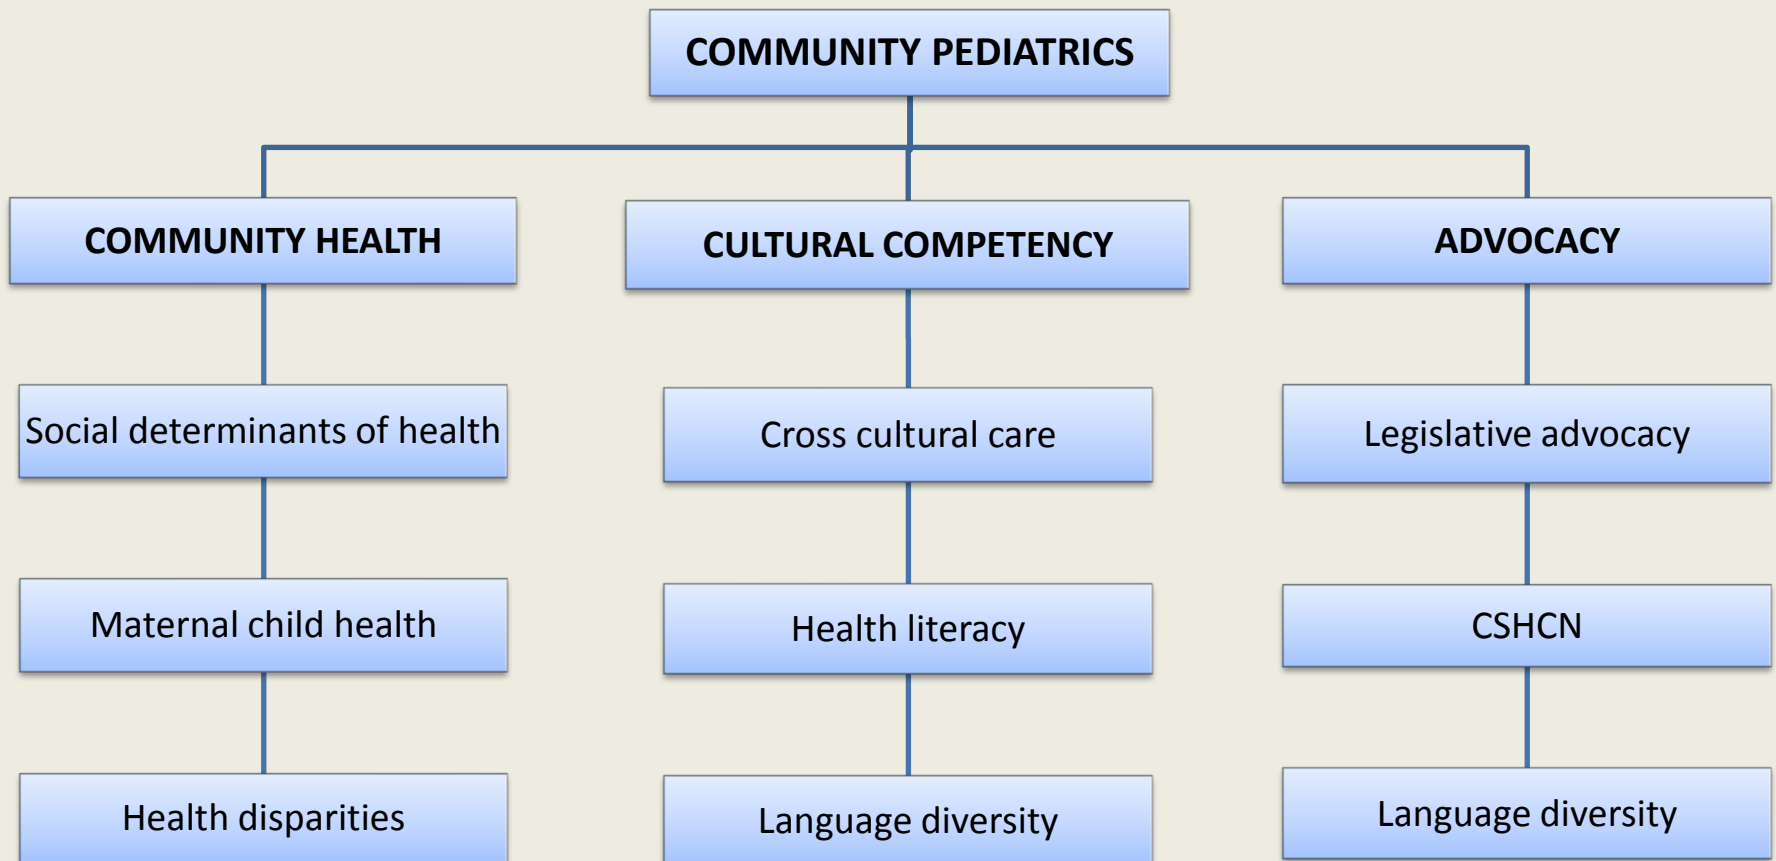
COMMUNITY PEDIATRICS

COMMUNITY HEALTH

Social determinants of health

Maternal child health

Health disparities

CULTURAL COMPETENCY

Cross cultural care

Health literacy

Language diversity

ADVOCACY

Legislative advocacy

CSHCN

Language diversity